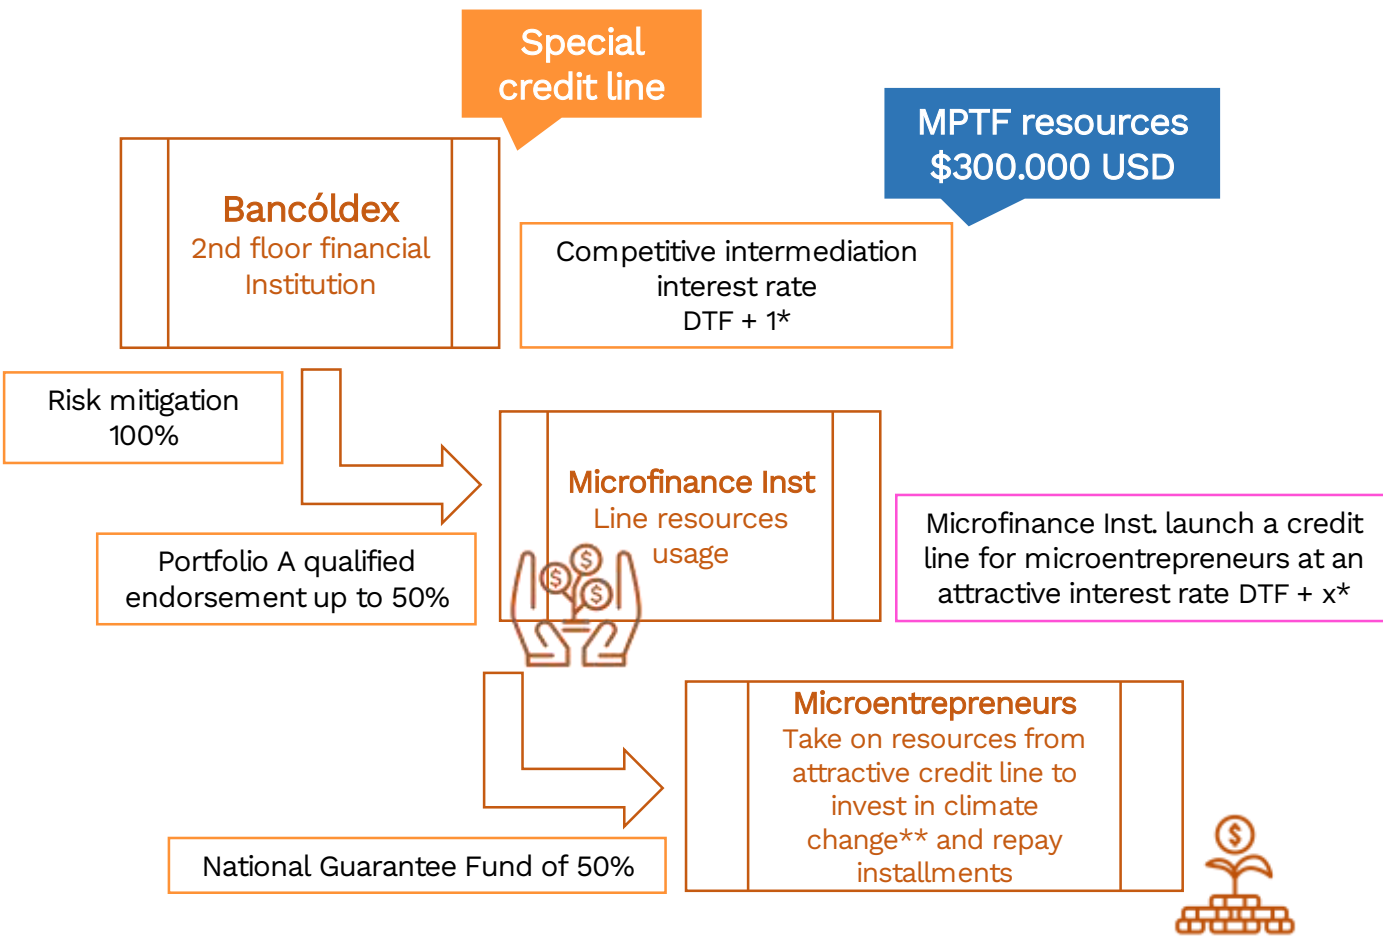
Special credit line

MPTF resources $300.000 USD

Bancóldex
2nd floor financial Institution

Competitive intermediation interest rate
DTF + 1*

Risk mitigation 100%

Microfinance Inst
Line resources usage

Microfinance Inst. launch a credit line for microentrepreneurs at an attractive interest rate DTF + x*

Portfolio A qualified endorsement up to 50%

Microentrepreneurs
Take on resources from attractive credit line to invest in climate change** and repay installments

National Guarantee Fund of 50%